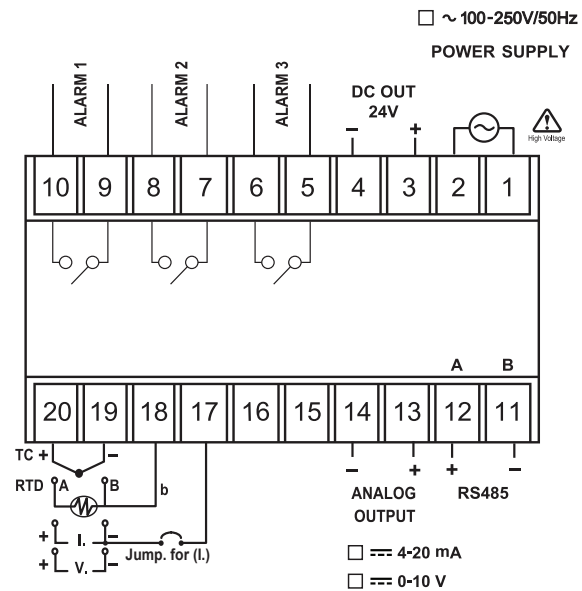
☐ ~ 100-250V/50Hz

POWER SUPPLY

ALARM 1

ALARM 2

ALARM 3

DC OUT
24V

–

+

High Voltage

10 9 8 7 6 5 4 3 2 1

A B

20 19 18 17 16 15 14 13 12 11

TC +

–

RTD A

B

b

+ I. –

+ V. –

Jump. for (I.)

–

+

+

–

ANALOG
OUTPUT

RS485

☐ ⎓ 4-20 mA

☐ ⎓ 0-10 V